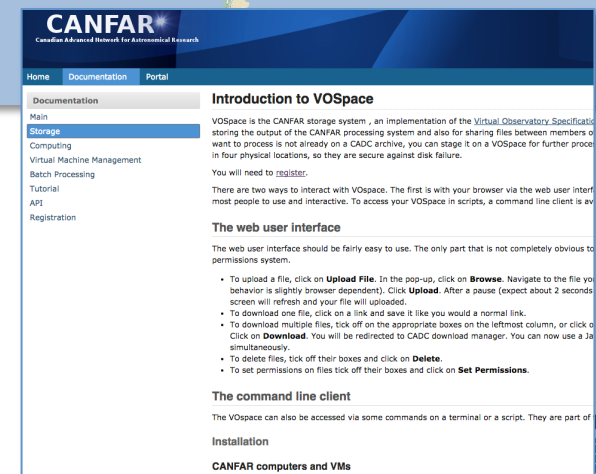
CANFAR
Canadian Advanced Network for Astronomical Research

Home
Documentation
Portal

Documentation
Main
Storage
Computing
Virtual Machine Management
Batch Processing
Tutorial
API
Registration

Introduction to VOSpace

VOSpace is the CANFAR storage system , an implementation of the Virtual Observatory Specificati storing the output of the CANFAR processing system and also for sharing files between members o want to process is not already on a CADC archive, you can stage it on a VOSpace for further proce in four physical locations, so they are secure against disk failure.

You will need to register.

There are two ways to interact with VOspace. The first is with your browser via the web user interf most people to use and interactive. To access your VOSpace in scripts, a command line client is av

The web user interface

The web user interface should be fairly easy to use. The only part that is not completely obvious to permissions system.

- To upload a file, click on Upload File. In the pop-up, click on Browse. Navigate to the file yo behavior is slightly browser dependent). Click Upload. After a pause (expect about 2 seconds screen will refresh and your file will uploaded.
- To download one file, click on a link and save it like you would a normal link.
- To download multiple files, tick off on the appropriate boxes on the leftmost column, or click o Click on Download. You will be redirected to CADC download manager. You can now use a Ja simultaneously.
- To delete files, tick off their boxes and click on Delete.
- To set permissions on files tick off their boxes and click on Set Permissions.

The command line client

The VOspace can also be accessed via some commands on a terminal or a script. They are part of

Installation

CANFAR computers and VMs